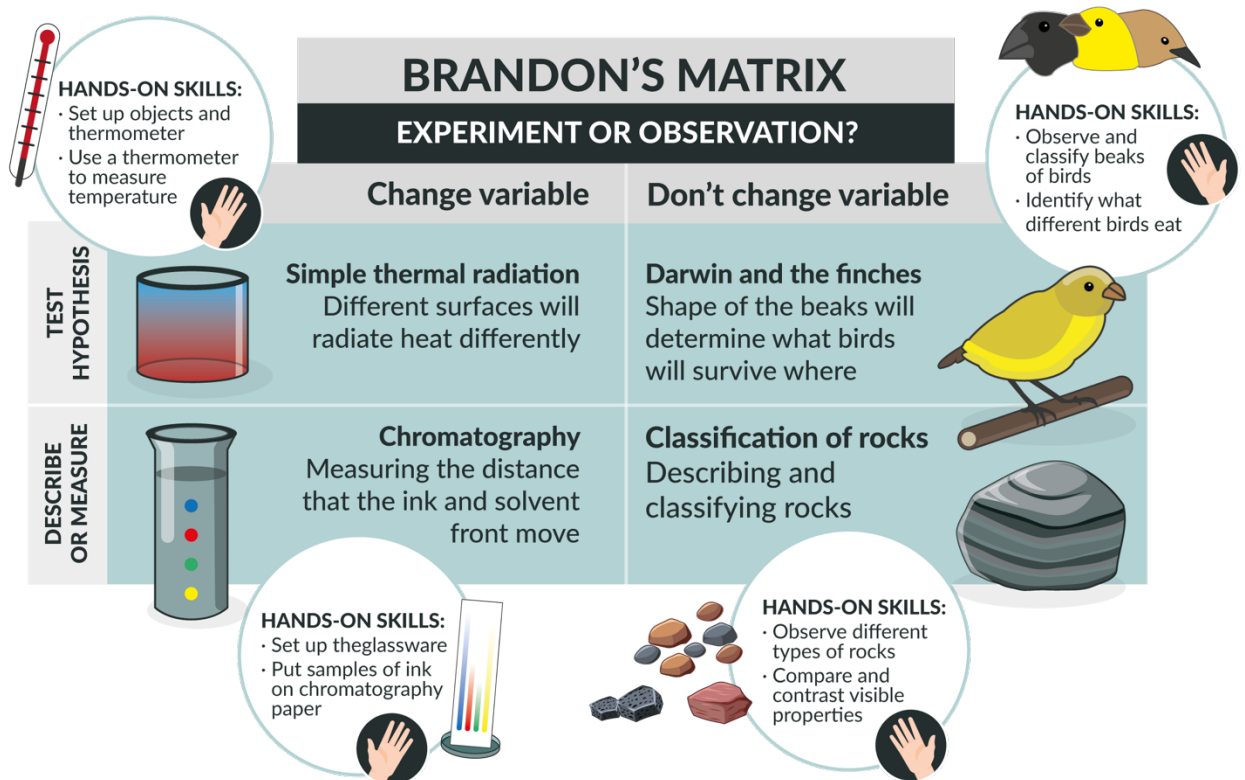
HANDS-ON SKILLS:
· Set up objects and thermometer
· Use a thermometer to measure temperature

BRANDON'S MATRIX

EXPERIMENT OR OBSERVATION?

HANDS-ON SKILLS:
· Observe and classify beaks of birds
· Identify what different birds eat

| | Change variable | Don't change variable |
|---|---|---|
| TEST HYPOTHESIS | Simple thermal radiation Different surfaces will radiate heat differently | Darwin and the finches Shape of the beaks will determine what birds will survive where |
| DESCRIBE OR MEASURE | Chromatography Measuring the distance that the ink and solvent front move | Classification of rocks Describing and classifying rocks |

HANDS-ON SKILLS:
· Set up theglassware
· Put samples of ink on chromatography paper

HANDS-ON SKILLS:
· Observe different types of rocks
· Compare and contrast visible properties